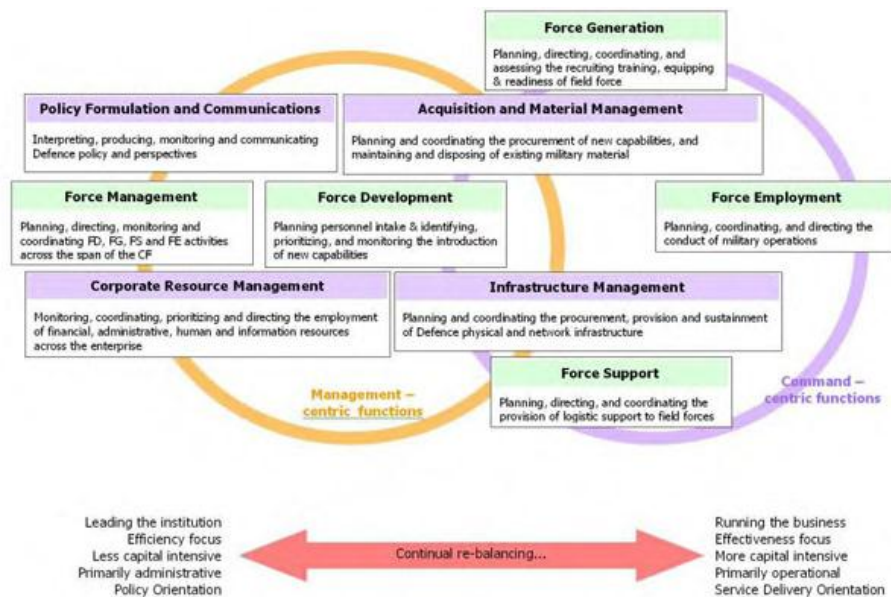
Force Generation

Planning, directing, coordinating, and assessing the recruiting training, equipping & readiness of field force

Policy Formulation and Communications

Interpreting, producing, monitoring and communicating Defence policy and perspectives

Acquisition and Material Management

Planning and coordinating the procurement of new capabilities, and maintaining and disposing of existing military material

Force Management

Planning, directing, monitoring and coordinating FD, FG, FS and FE activities across the span of the CF

Force Development

Planning personnel intake & identifying, prioritizing, and monitoring the introduction of new capabilities

Force Employment

Planning, coordinating, and directing the conduct of military operations

Corporate Resource Management

Monitoring, coordinating, prioritizing and directing the employment of financial, administrative, human and information resources across the enterprise

Infrastructure Management

Planning and coordinating the procurement, provision and sustainment of Defence physical and network infrastructure

Force Support

Planning, directing, and coordinating the provision of logistic support to field forces

Management – centric functions

Command – centric functions

Leading the institution
Efficiency focus
Less capital intensive
Primarily administrative
Policy Orientation

Continual re-balancing...

Running the business
Effectiveness focus
More capital intensive
Primarily operational
Service Delivery Orientation